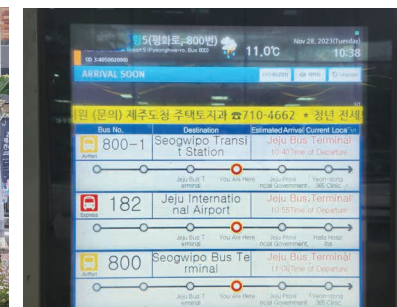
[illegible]정5(평화로, 800번)
Stop 5 (Pyeonghwa-ro, Bus 800)
11.0℃
Nov 28, 2023(Tuesday)
10:38
ID: 3-405062000
ARRIVAL SOON
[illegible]
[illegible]
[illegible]
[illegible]인 (문의) 제주도청 주택토지과 ☎710-4662 ★ 청년 전세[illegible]

| Bus No. | Destination | Estimated Arrival Current Loca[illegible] |
|---|---|---|
| Airport 800-1 | Seogwipo Transit Station | Jeju Bus Terminal 10:40Time of Departure |
| Jeju Bus Terminal | You Are Here | Jeju Provincial Government | Yeon-dong 365 Clinic |
| Express 182 | Jeju International Airport | Jeju Bus Terminal 10:55Time of Departure |
| Jeju Bus Terminal | You Are Here | Jeju Provincial Government | Halla Hospital |
| Airport 800 | Seogwipo Bus Terminal | Jeju Bus Terminal 11:00Time of Departure |
| Jeju Bus Terminal | You Are Here | Jeju Provincial Government | Yeon-dong 365 Clinic |